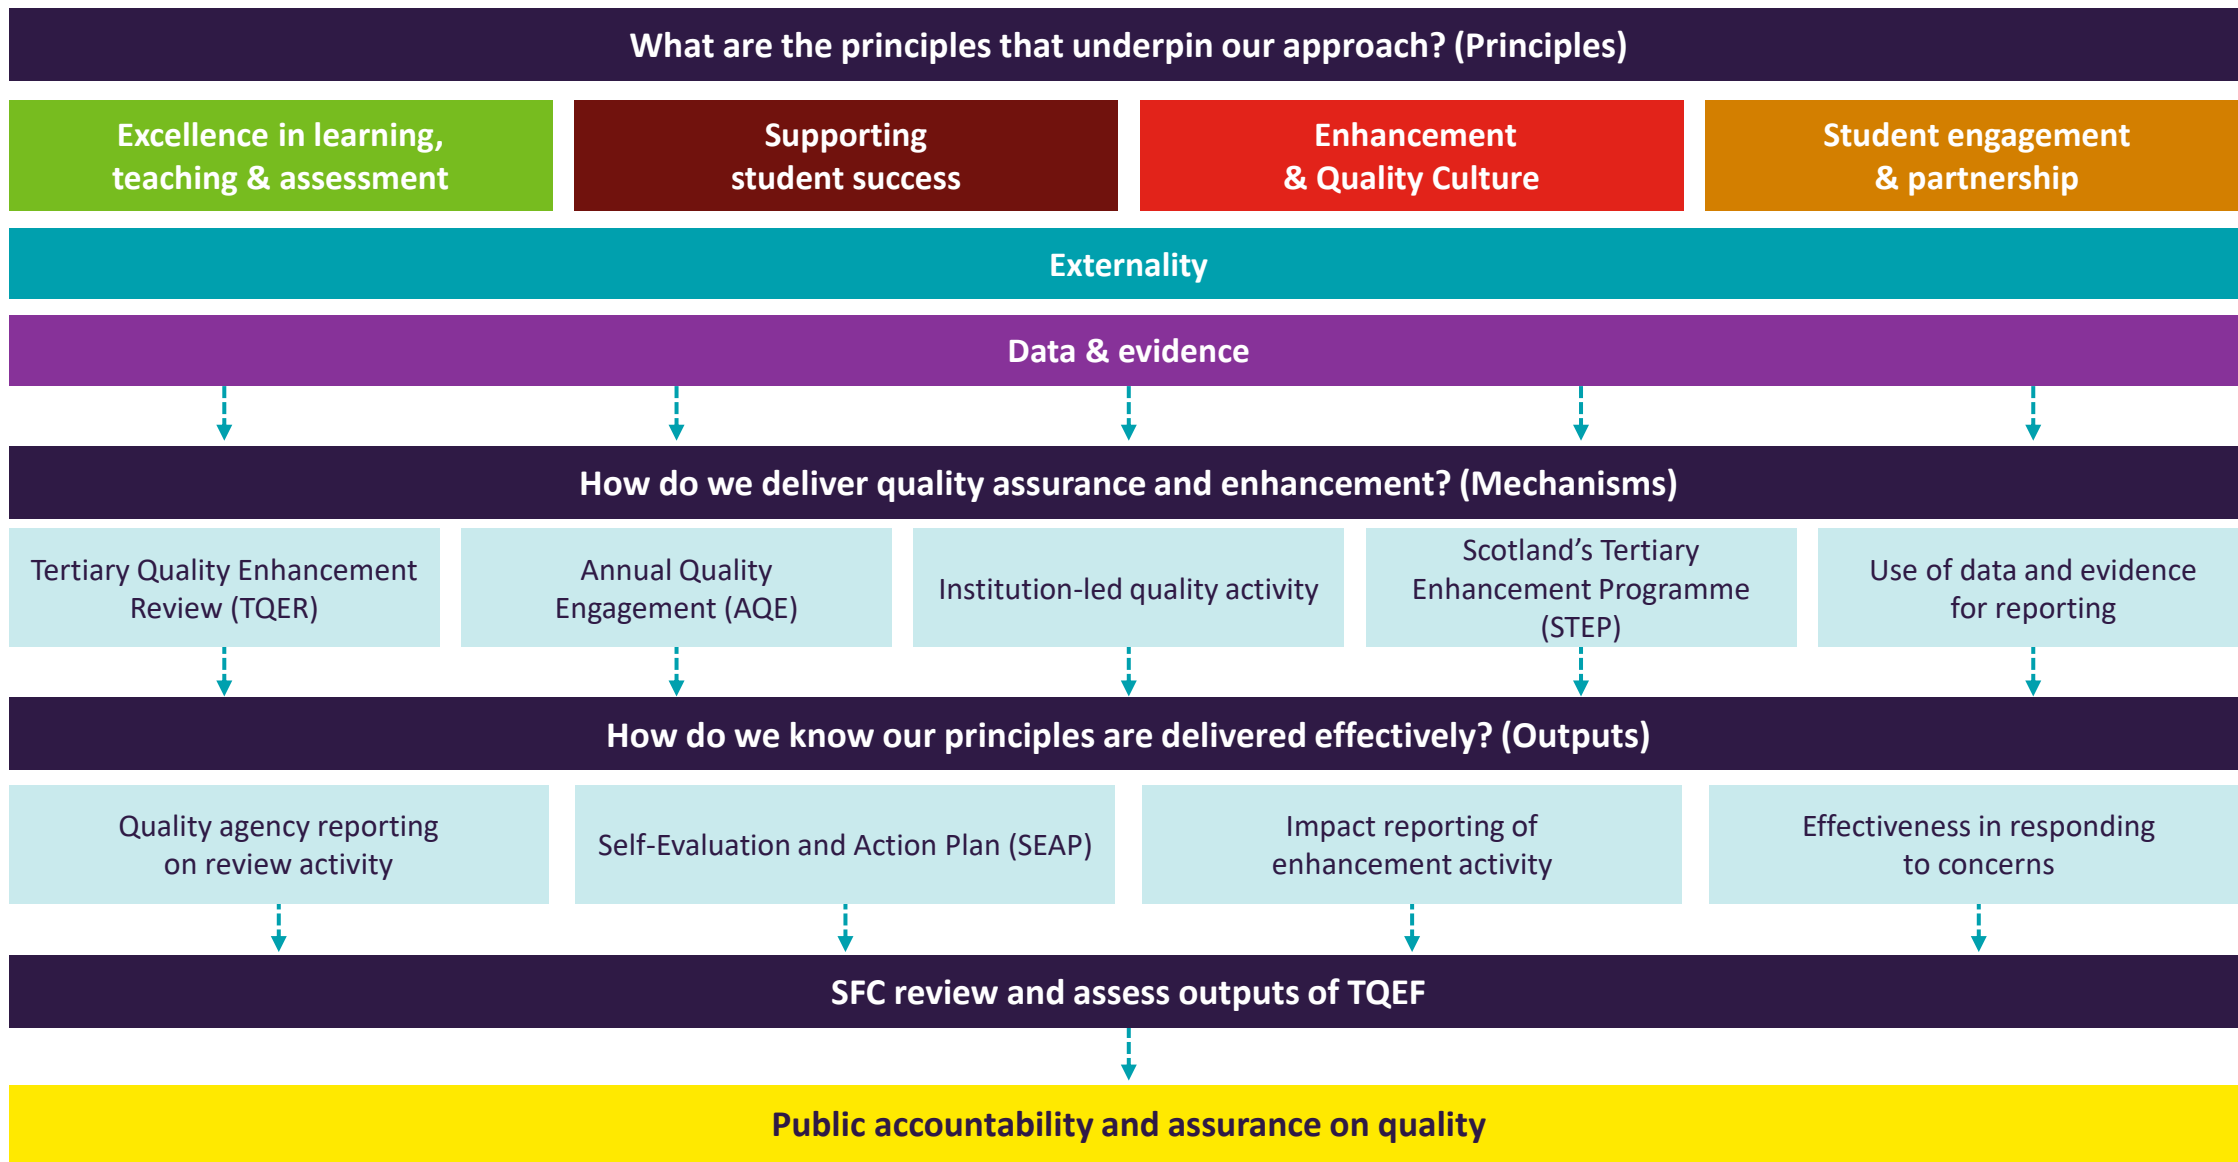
What are the principles that underpin our approach? (Principles)

Excellence in learning, teaching & assessment

Supporting student success

Enhancement & Quality Culture

Student engagement & partnership

Externality

Data & evidence

How do we deliver quality assurance and enhancement? (Mechanisms)

Tertiary Quality Enhancement Review (TQER)

Annual Quality Engagement (AQE)

Institution-led quality activity

Scotland’s Tertiary Enhancement Programme (STEP)

Use of data and evidence for reporting

How do we know our principles are delivered effectively? (Outputs)

Quality agency reporting on review activity

Self-Evaluation and Action Plan (SEAP)

Impact reporting of enhancement activity

Effectiveness in responding to concerns

SFC review and assess outputs of TQEF

Public accountability and assurance on quality